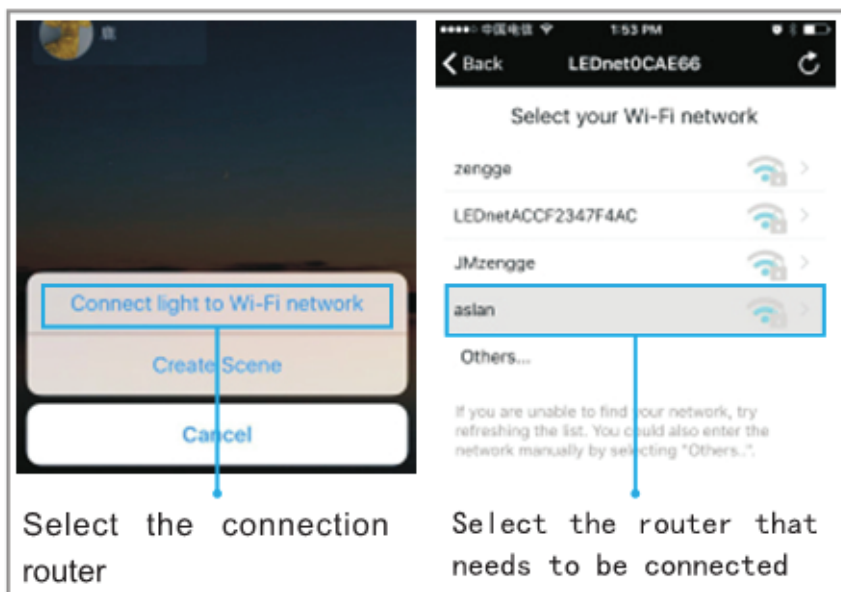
Connect light to Wi-Fi network

Create Scene

Cancel

Select the connection router

●●●●○ 中国电信 1:53 PM

Back LEDnet0CAE66

Select your Wi-Fi network

zengge

LEDnetACCF2347F4AC

JMzengge

aslan

Others...

If you are unable to find your network, try refreshing the list. You could also enter the network manually by selecting "Others..".

Select the router that needs to be connected